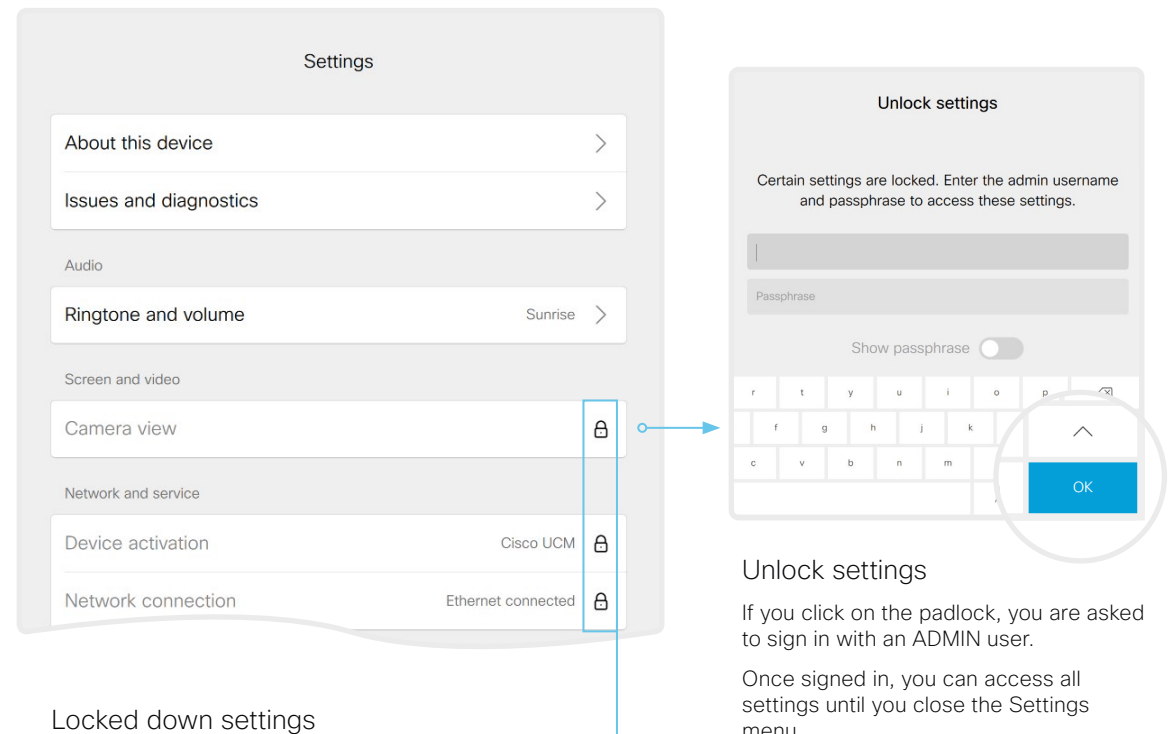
Settings

About this device

Issues and diagnostics

Audio

Ringtone and volume Sunrise

Screen and video

Camera view

Network and service

Device activation Cisco UCM

Network connection Ethernet connected

Locked down settings

Unlock settings

Certain settings are locked. Enter the admin username and passphrase to access these settings.

Passphrase

Show passphrase

r t y u i o p
f g h j k
c v b n m
OK

Unlock settings

If you click on the padlock, you are asked to sign in with an ADMIN user.

Once signed in, you can access all settings until you close the Settings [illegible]